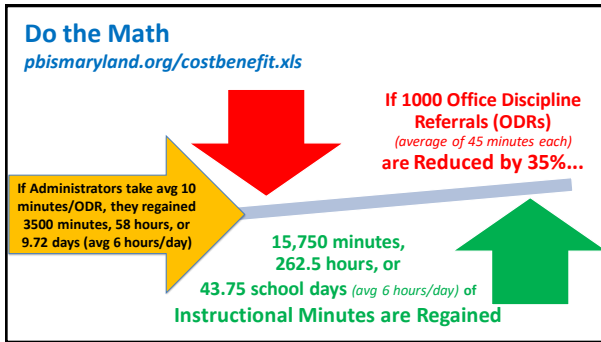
Do the Math
pbismaryland.org/costbenefit.xls

If 1000 Office Discipline Referrals (ODRs) (average of 45 minutes each) are Reduced by 35%...

If Administrators take avg 10 minutes/ODR, they regained 3500 minutes, 58 hours, or 9.72 days (avg 6 hours/day)

15,750 minutes, 262.5 hours, or 43.75 school days (avg 6 hours/day) of Instructional Minutes are Regained